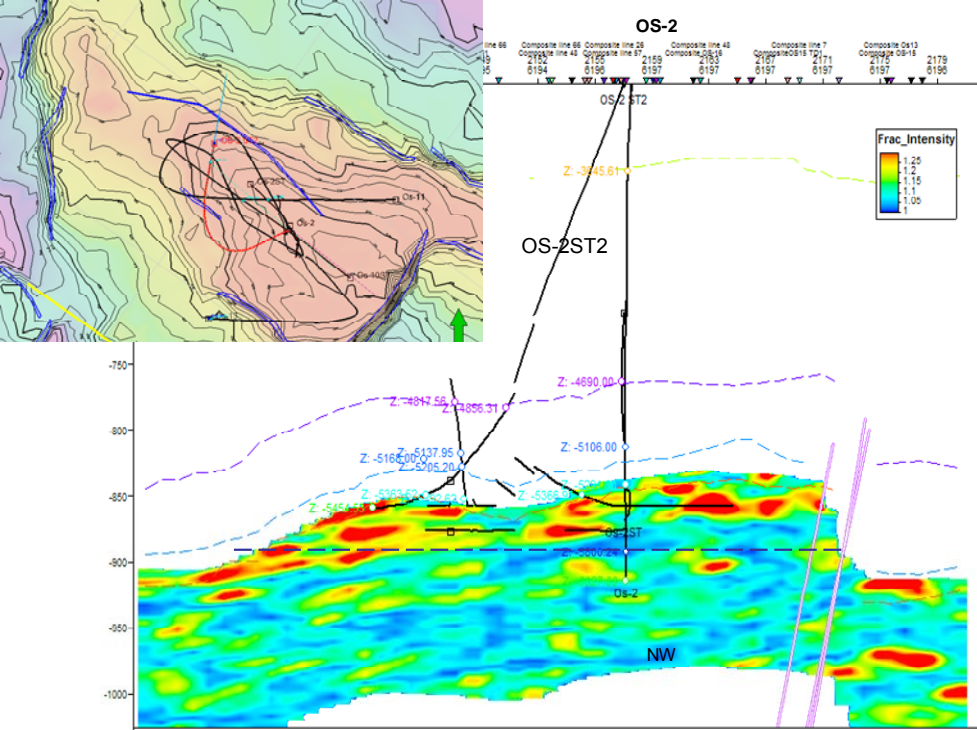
OS-2

line 66 Composite line 66 Composite line 26 Composite line 48 Composite line 7 Composite Os13
Composite line 48 Composite line 57 Composite OS-16 Composite OS15 TD1 Composite OS-18
2152 2155 2159 2163 2167 2171 2175 2179
6194 6196 6197 6197 6197 6197 6197 6196

OS-2 ST2

Frac_Intensity
1.25
1.2
1.15
1.1
1.05
1

Z: -3645.61

OS-2ST2

Os-2ST
Os-2ST
Os-11
Os-2
Os-103

-750
-800
-850
-900
-950
-1000

Z: -4690.00
Z: -4817.56
Z: -4856.31
Z: -5106.00
Z: -5137.95
Z: -5166.00
Z: -5205.20
Z: -5263.62
Z: -5366.91
Z: -5454.00
Z: -5500.24

Os-2ST
Os-2

NW